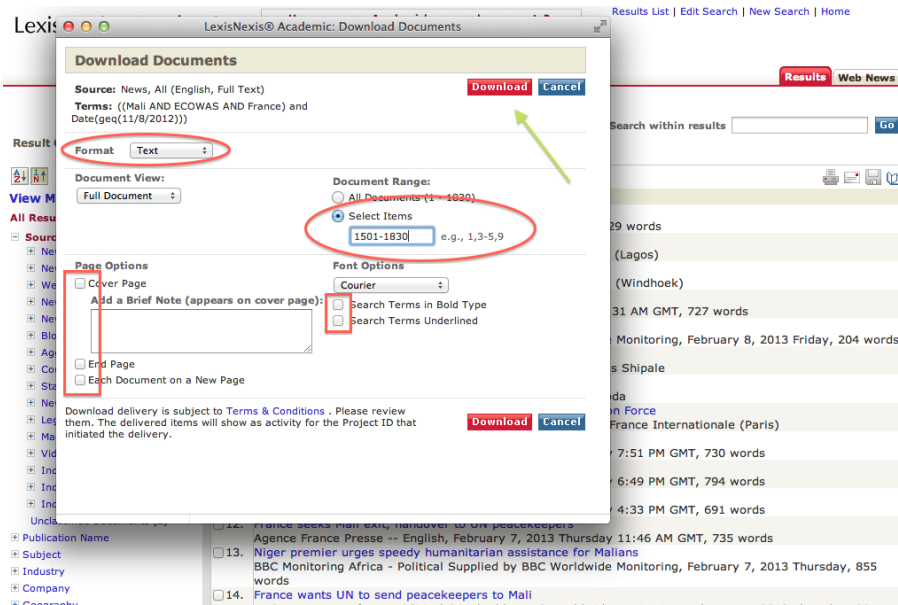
Lexis

Results List | Edit Search | New Search | Home

Results Web News

Search within results Go

Result

View M

All Resu

Sourc

Unclassified Documents

Publication Name

Subject

Industry

Company

Geography

LexisNexis® Academic: Download Documents

Download Documents

Source: News, All (English, Full Text)

Terms: ((Mali AND ECOWAS AND France) and Date(geq(11/8/2012)))

Download Cancel

Format Text

Document View:

Full Document

Document Range:

All Documents (1 - 1830)

Select Items

1501-1830 e.g., 1,3-5,9

Page Options

Cover Page

Add a Brief Note (appears on cover page):

End Page

Each Document on a New Page

Font Options

Courier

Search Terms in Bold Type

Search Terms Underlined

Download delivery is subject to Terms & Conditions . Please review them. The delivered items will show as activity for the Project ID that initiated the delivery.

Download Cancel

29 words

(Lagos)

(Windhoek)

31 AM GMT, 727 words

Monitoring, February 8, 2013 Friday, 204 words

s Shipale

da

on Force

France Internationale (Paris)

7:51 PM GMT, 730 words

6:49 PM GMT, 794 words

4:33 PM GMT, 691 words

12. France seeks Mali exit, handover to UN peacekeepers

Agence France Presse -- English, February 7, 2013 Thursday 11:46 AM GMT, 735 words

13. Niger premier urges speedy humanitarian assistance for Malians

BBC Monitoring Africa - Political Supplied by BBC Worldwide Monitoring, February 7, 2013 Thursday, 855 words

14. France wants UN to send peacekeepers to Mali